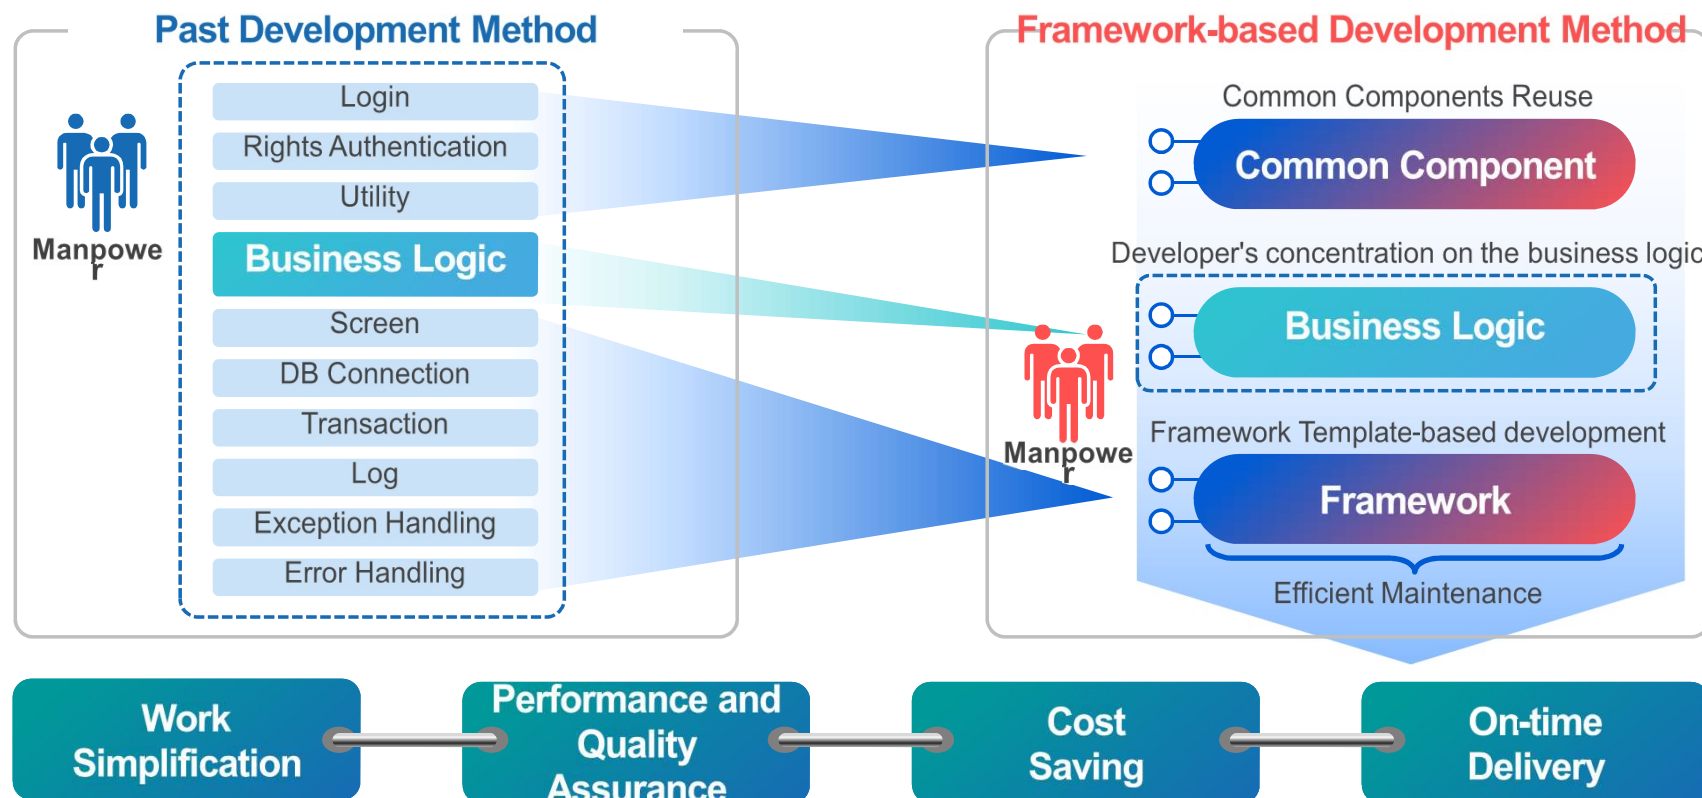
Past Development Method

Manpowe r

Login
Rights Authentication
Utility
Business Logic
Screen
DB Connection
Transaction
Log
Exception Handling
Error Handling

Framework-based Development Method

Common Components Reuse
Common Component
Developer's concentration on the business logic
Business Logic
Manpowe r
Framework Template-based development
Framework
Efficient Maintenance

Work Simplification
Performance and Quality Assurance
Cost Saving
On-time Delivery